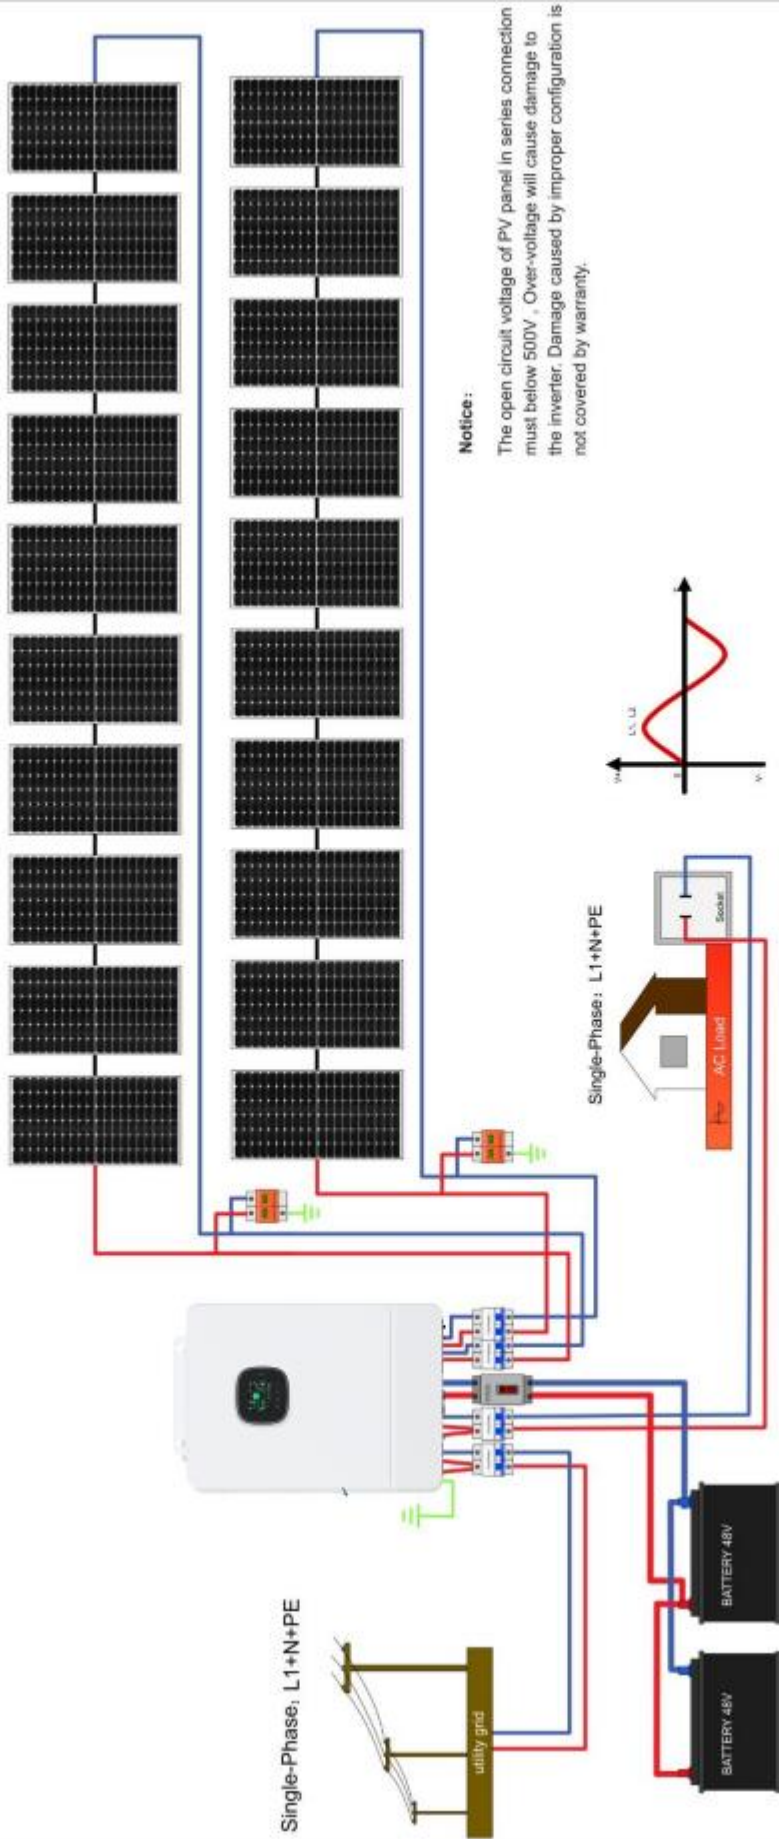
Notice:

The open circuit voltage of PV panel in series connection must below 500V , Over-voltage will cause damage to the inverter. Damage caused by improper configuration is not covered by warranty.

L1, L2

Single-Phase: L1+N+PE

Socket

AC Load

Single-Phase: L1+N+PE

utility grid

BATTERY 48V

BATTERY 48V